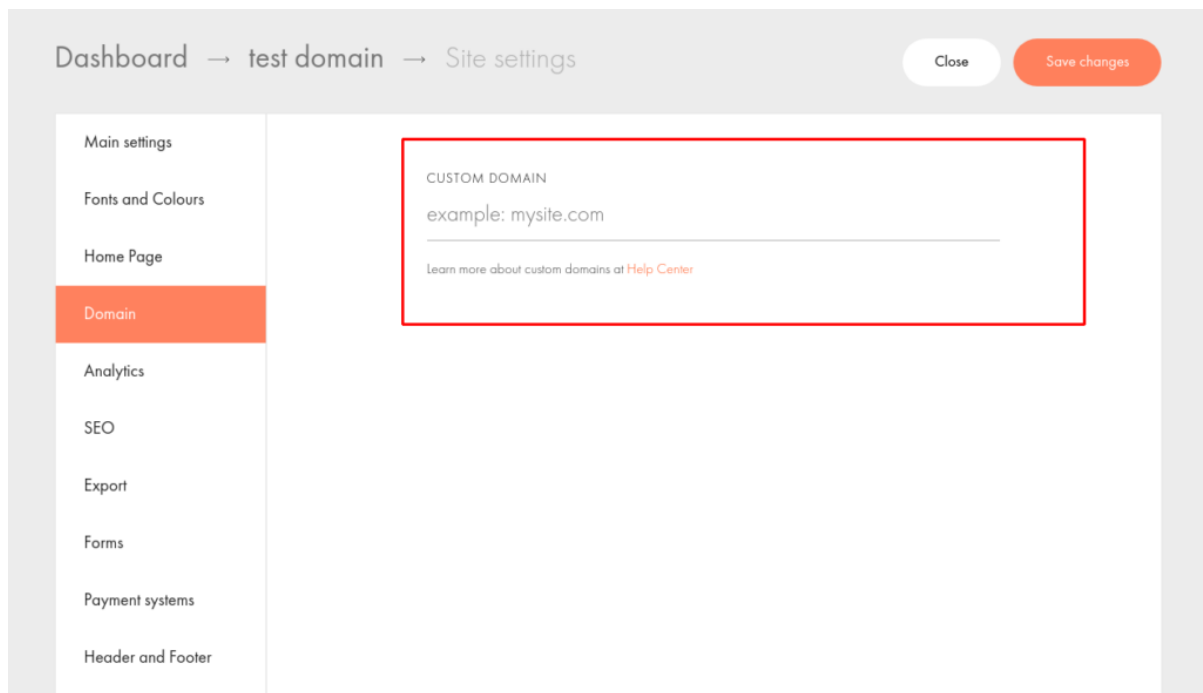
Dashboard → test domain → Site settings

Close

Save changes

Main settings

Fonts and Colours

Home Page

Domain

Analytics

SEO

Export

Forms

Payment systems

Header and Footer

CUSTOM DOMAIN

example: mysite.com

Learn more about custom domains at Help Center